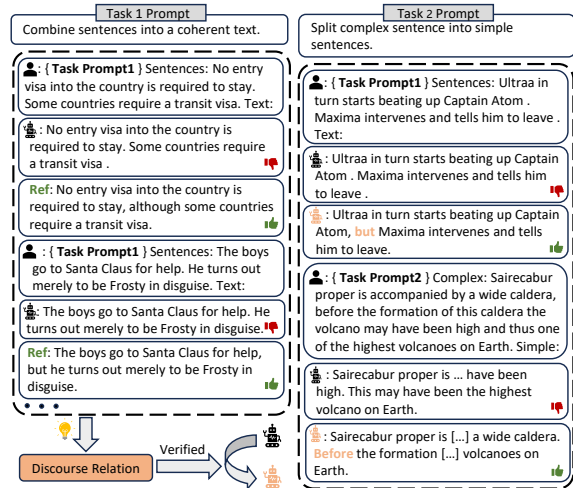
Task 1 Prompt

Combine sentences into a coherent text.

: { Task Prompt1 } Sentences: No entry visa into the country is required to stay. Some countries require a transit visa. Text:

: No entry visa into the country is required to stay. Some countries require a transit visa .

Ref: No entry visa into the country is required to stay, although some countries require a transit visa.

: { Task Prompt1 } Sentences: The boys go to Santa Claus for help. He turns out merely to be Frosty in disguise. Text:

: The boys go to Santa Claus for help. He turns out merely to be Frosty in disguise.

Ref: The boys go to Santa Claus for help, but he turns out merely to be Frosty in disguise.

Discourse Relation

Verified

Task 2 Prompt

Split complex sentence into simple sentences.

: { Task Prompt1 } Sentences: Ultraa in turn starts beating up Captain Atom . Maxima intervenes and tells him to leave . Text:

: Ultraa in turn starts beating up Captain Atom . Maxima intervenes and tells him to leave .

: Ultraa in turn starts beating up Captain Atom, but Maxima intervenes and tells him to leave.

: { Task Prompt2 } Complex: Sairecabur proper is accompanied by a wide caldera, before the formation of this caldera the volcano may have been high and thus one of the highest volcanoes on Earth. Simple:

: Sairecabur proper is … have been high. This may have been the highest volcano on Earth.

: Sairecabur proper is […] a wide caldera. Before the formation […] volcanoes on Earth.